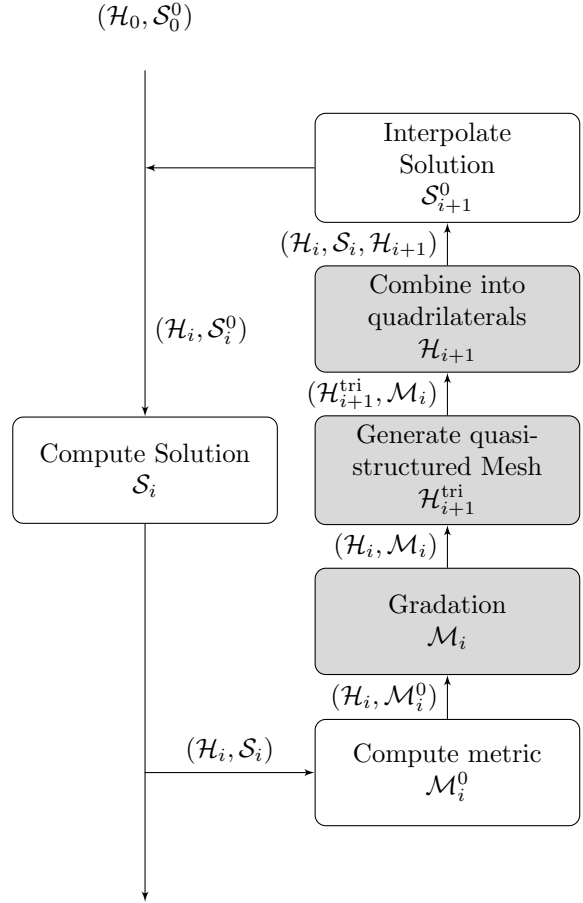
$(\mathcal{H}_0, \mathcal{S}_0^0)$

Interpolate Solution $\mathcal{S}_{i+1}^0$

$(\mathcal{H}_i, \mathcal{S}_i, \mathcal{H}_{i+1})$

Combine into quadrilaterals $\mathcal{H}_{i+1}$

$(\mathcal{H}_i, \mathcal{S}_i^0)$

$(\mathcal{H}_{i+1}^{\text{tri}}, \mathcal{M}_i)$

Compute Solution $\mathcal{S}_i$

Generate quasi-structured Mesh $\mathcal{H}_{i+1}^{\text{tri}}$

$(\mathcal{H}_i, \mathcal{M}_i)$

Gradation $\mathcal{M}_i$

$(\mathcal{H}_i, \mathcal{M}_i^0)$

$(\mathcal{H}_i, \mathcal{S}_i)$

Compute metric $\mathcal{M}_i^0$